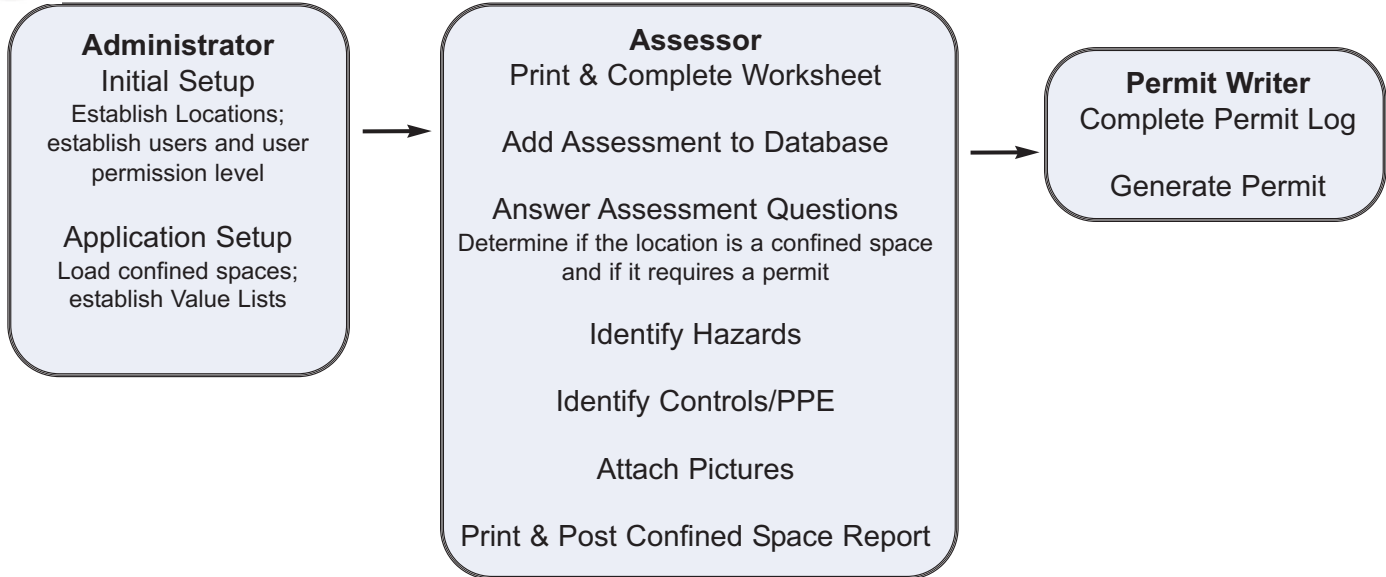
Administrator
Initial Setup
Establish Locations; establish users and user permission level

Application Setup
Load confined spaces; establish Value Lists

Assessor
Print & Complete Worksheet

Add Assessment to Database

Answer Assessment Questions
Determine if the location is a confined space and if it requires a permit

Identify Hazards

Identify Controls/PPE

Attach Pictures

Print & Post Confined Space Report

Permit Writer
Complete Permit Log

Generate Permit